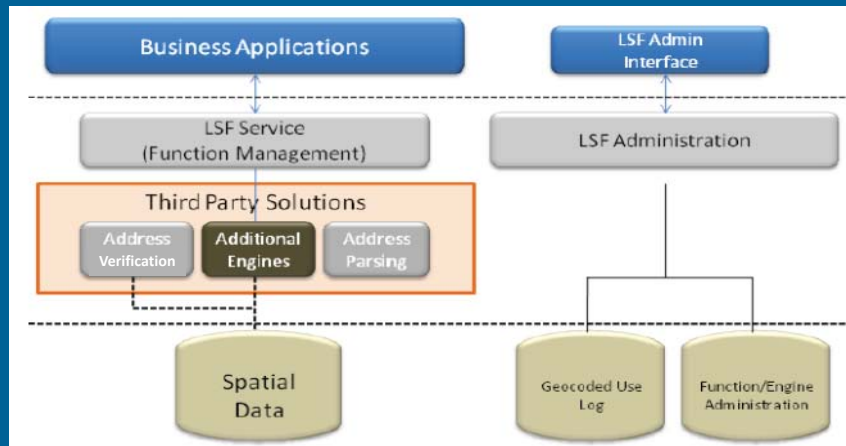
Business Applications

LSF Admin Interface

LSF Service (Function Management)

LSF Administration

Third Party Solutions

Address Verification

Additional Engines

Address Parsing

Spatial Data

Geocoded Use Log

Function/Engine Administration